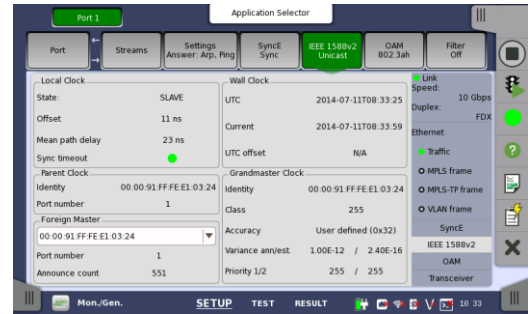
Port 1

Application Selector

Port | Streams | Settings Answer: Arp, Ping | SyncE Sync | IEEE 1588v2 Unicast | OAM 802.3ah | Filter Off

Local Clock
State: SLAVE
Offset 11 ns
Mean path delay 23 ns
Sync timeout

Parent Clock
Identity 00:00:91:FF:FE:E1:03:24
Port number 1

Foreign Master
00:00:91:FF:FE:E1:03:24
Port number 1
Announce count 551

Wall Clock
UTC 2014-07-11T08:33:25
Current 2014-07-11T08:33:59
UTC offset N/A

Grandmaster Clock
Identity 00:00:91:FF:FE:E1:03:24
Class 255
Accuracy User defined (0x32)
Variance ann/est. 1.00E-12 / 2.40E-16
Priority 1/2 255 / 255

Link
Speed: 10 Gbps
Duplex: FDX
Ethernet
Traffic
MPLS frame
MPLS-TP frame
VLAN frame
SyncE
IEEE 1588v2
OAM
Transceiver

Mon./Gen. SETUP TEST RESULT 18 33